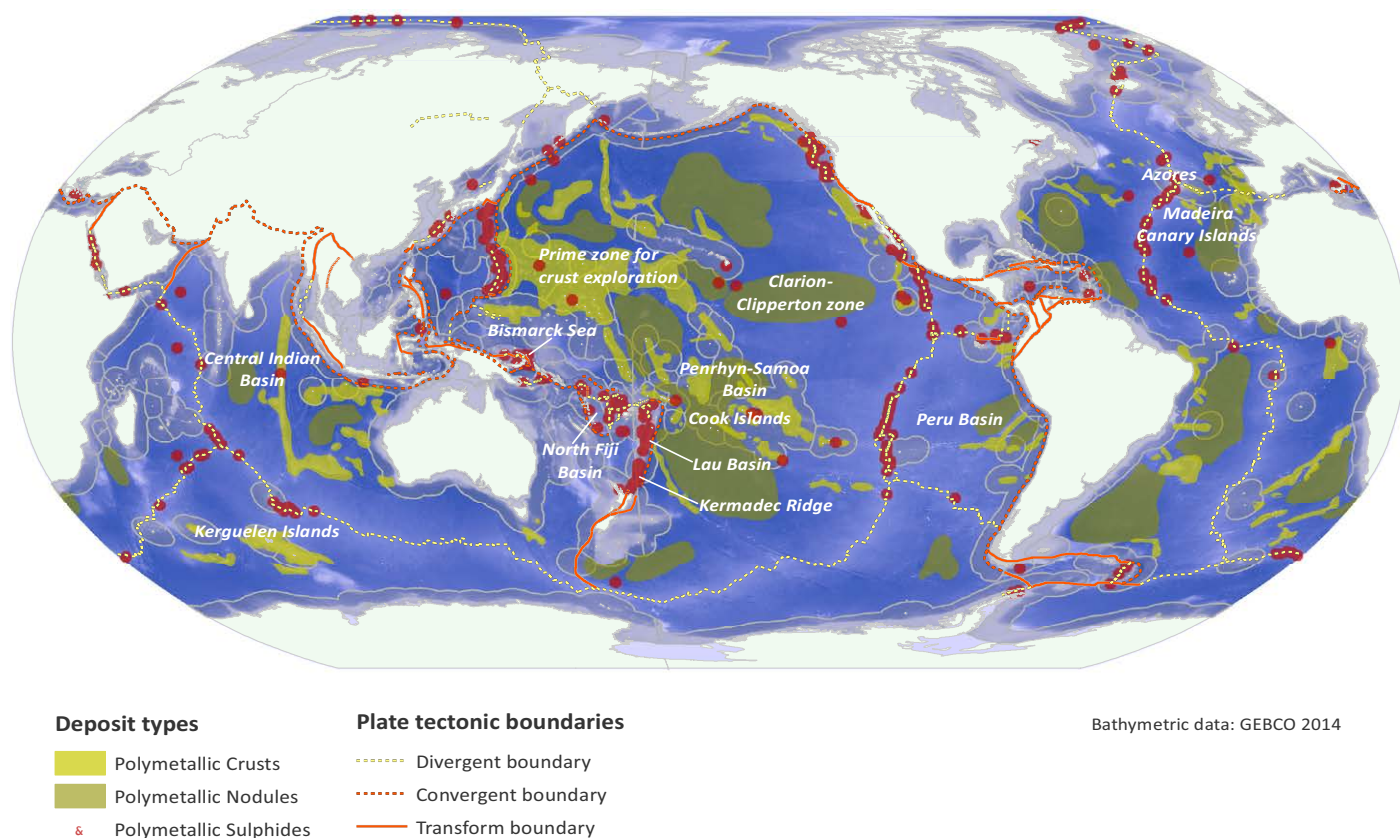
Azores
Madeira
Canary Islands
Prime zone for crust exploration
Clarion-Clipperton zone
Bismarck Sea
Central Indian Basin
Penrhyn-Samoa Basin
Cook Islands
Peru Basin
North Fiji Basin
Lau Basin
Kermadec Ridge
Kerguelen Islands

Deposit types
Polymetallic Crusts
Polymetallic Nodules
& Polymetallic Sulphides

Plate tectonic boundaries
Divergent boundary
Convergent boundary
Transform boundary

Bathymetric data: GEBCO 2014